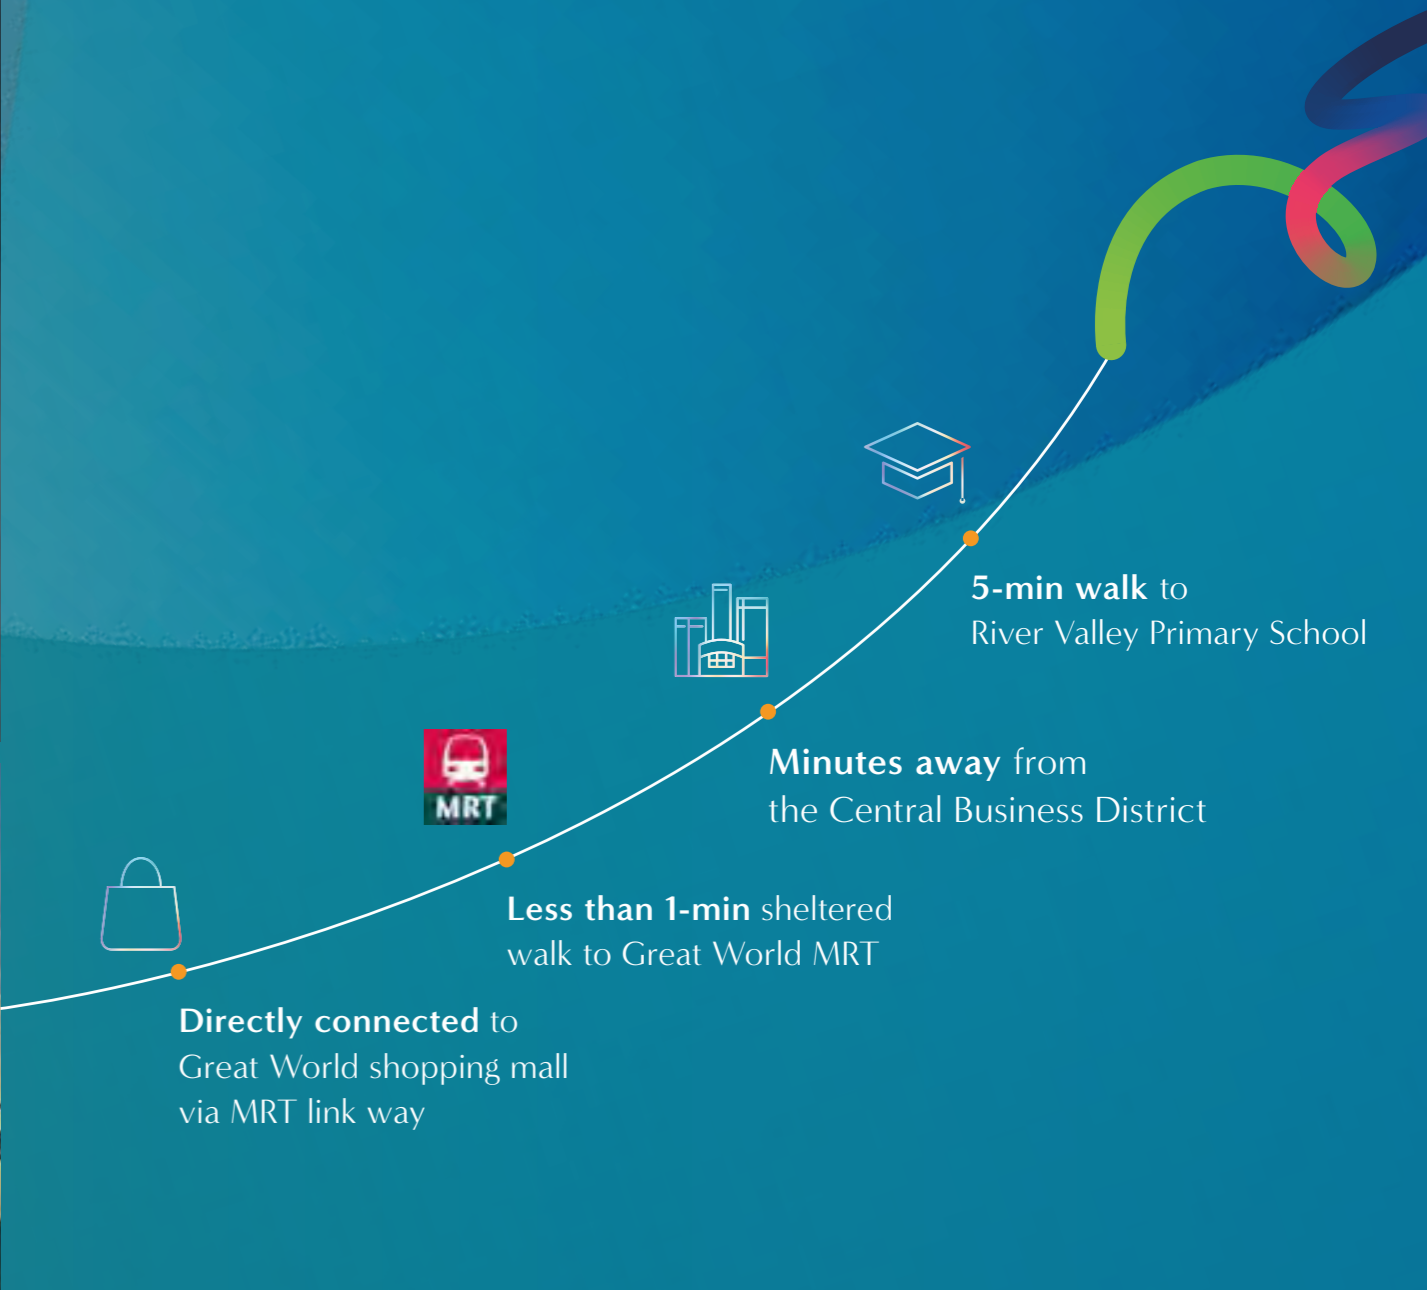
5-min walk to River Valley Primary School

Minutes away from the Central Business District

MRT

Less than 1-min sheltered walk to Great World MRT

Directly connected to Great World shopping mall via MRT link way